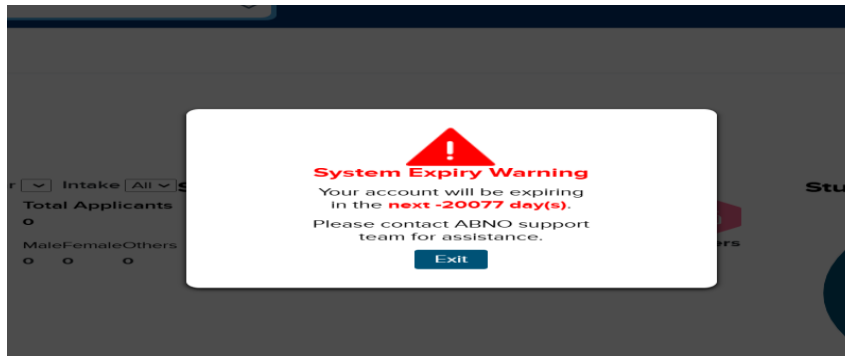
r Intake All S

Total Applicants
0

MaleFemaleOthers
0 0 0

System Expiry Warning

Your account will be expiring in the next -20077 day(s).

Please contact ABNO support team for assistance.

Exit

ers

Stu